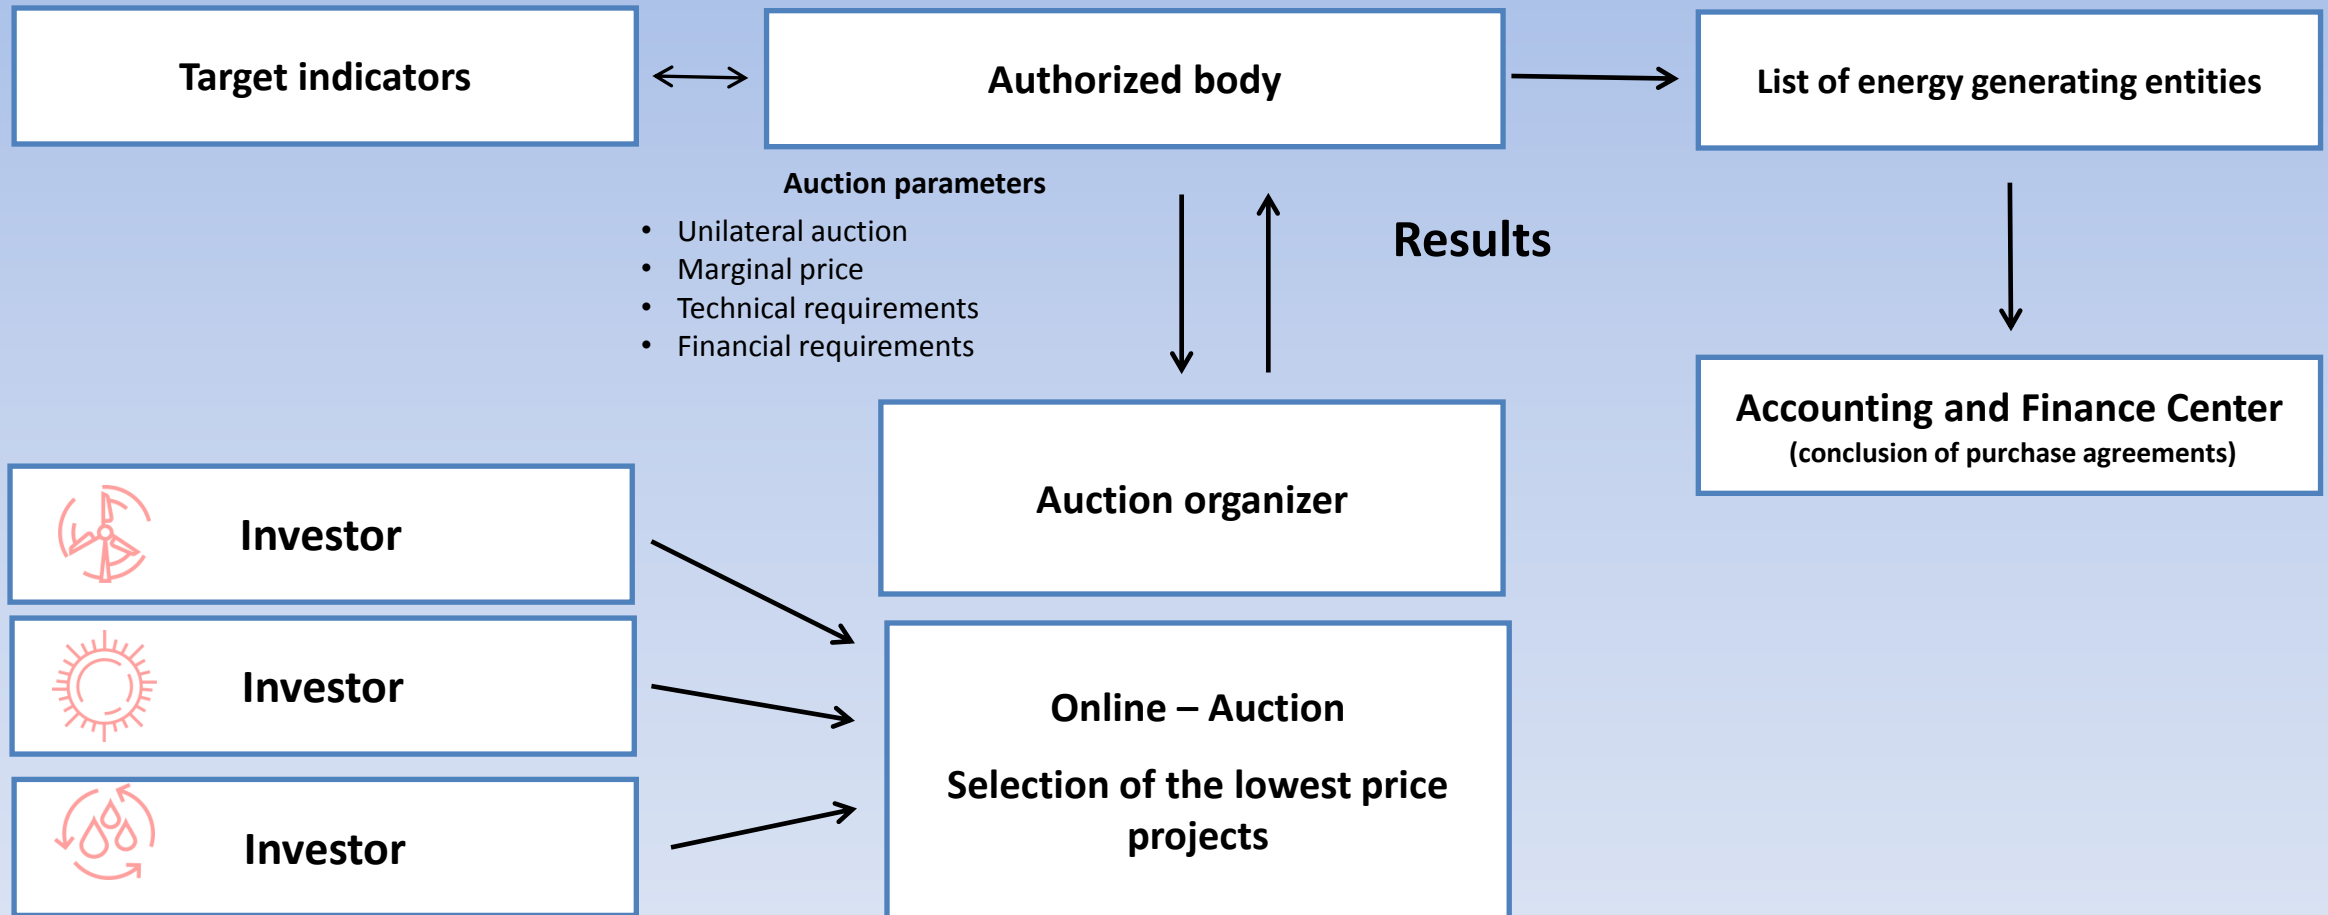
Target indicators

Authorized body

List of energy generating entities

Auction parameters

- Unilateral auction
- Marginal price
- Technical requirements
- Financial requirements

Results

Accounting and Finance Center
(conclusion of purchase agreements)

Auction organizer

Investor

Investor

Investor

Online – Auction

Selection of the lowest price projects